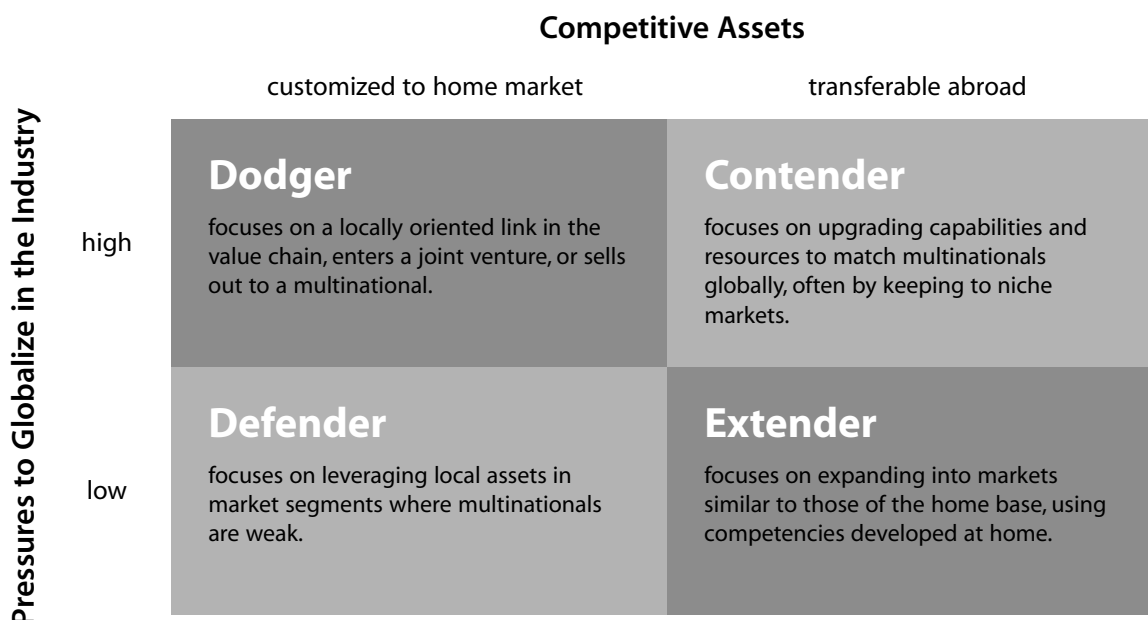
Competitive Assets

customized to home market

transferable abroad

Pressures to Globalize in the Industry

high

Dodger

focuses on a locally oriented link in the value chain, enters a joint venture, or sells out to a multinational.

Contender

focuses on upgrading capabilities and resources to match multinationals globally, often by keeping to niche markets.

low

Defender

focuses on leveraging local assets in market segments where multinationals are weak.

Extender

focuses on expanding into markets similar to those of the home base, using competencies developed at home.